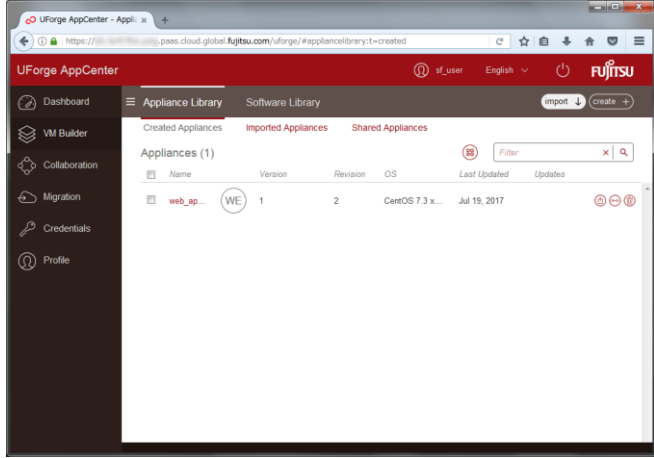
UForge AppCenter - Appli ×

https://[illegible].paas.cloud.global.fujitsu.com/uforge/#appliancelibrary:t=created

UForge AppCenter

sf_user English

FUJITSU

Dashboard

VM Builder

Collaboration

Migration

Credentials

Profile

Appliance Library

Software Library

import

create

Created Appliances

Imported Appliances

Shared Appliances

Appliances (1)

Filter

| | Name | | Version | Revision | OS | Last Updated | Updates |
|---|---|---|---|---|---|---|---|
| | web_ap... | WE | 1 | 2 | CentOS 7.3 x... | Jul 19, 2017 | |